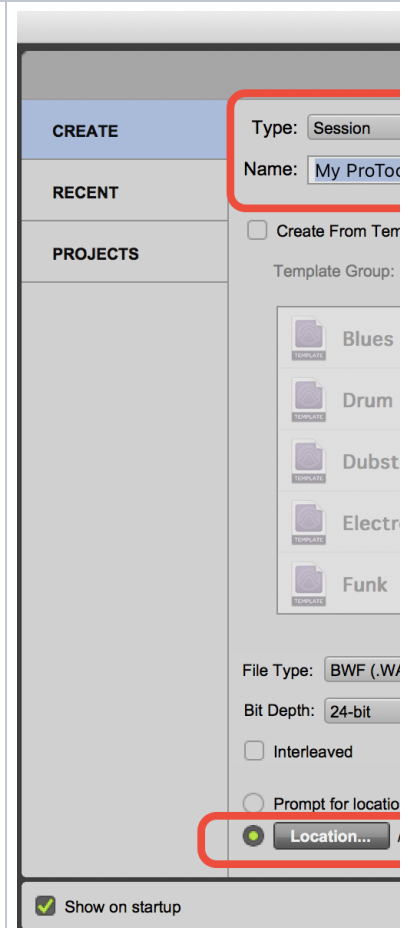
CREATE

RECENT

PROJECTS

Type: Session

Name: My ProToo

Create From Tem

Template Group:

TEMPLATE Blues

TEMPLATE Drum

TEMPLATE Dubst

TEMPLATE Electr

TEMPLATE Funk

File Type: BWF (.WA

Bit Depth: 24-bit

Interleaved

Prompt for locatio

Location... A

Show on startup